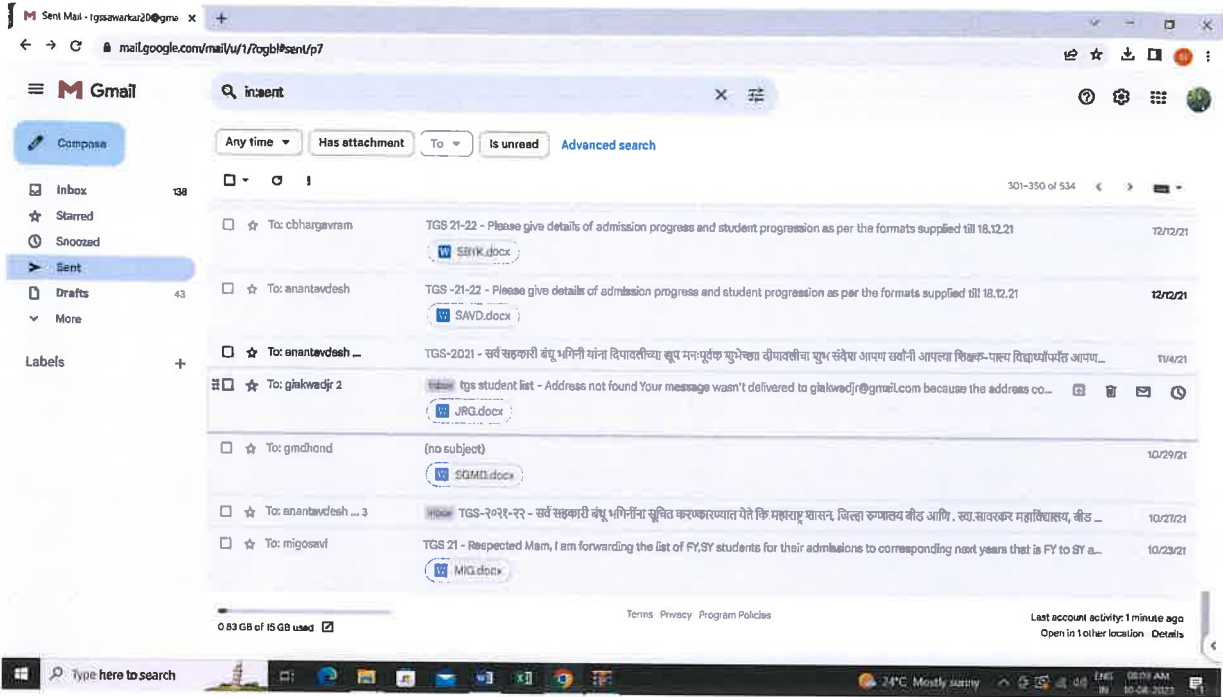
Sent Mail - tgssawarkar20@gma ×

mail.google.com/mail/u/1/?ogbl#sent/p7

Gmail

in:sent

Compose

Inbox 138
Starred
Snoozed
Sent
Drafts 43
More

Labels +

Any time ▾ Has attachment To ▾ Is unread Advanced search

301–350 of 534

To: cbhargavram TGS 21-22 - Please give details of admission progress and student progression as per the formats supplied till 18.12.21 12/12/21
SBYK.docx

To: anantavdesh TGS -21-22 - Please give details of admission progress and student progression as per the formats supplied till 18.12.21 12/12/21
SAVD.docx

To: anantavdesh ... TGS-2021 - सर्व सहकारी बंधू भगिनी यांना दिपावलीच्या खूप मनःपूर्वक शुभेच्छा दीपावलीचा शुभ संदेश आपण सर्वांनी आपल्या शिक्षक-पालक विद्यार्थ्यांपर्यंत आपण... 11/4/21

To: gaikwadjr 2 Inbox tgs student list - Address not found Your message wasn't delivered to gaikwadjr@gmail.com because the address co...
JRG.docx

To: gmdhond (no subject) 10/29/21
SGMD.docx

To: anantavdesh ... 3 Inbox TGS-२०२१-२२ - सर्व सहकारी बंधू भगिनींना सूचित करण्यात येते कि महाराष्ट्र शासन, जिल्हा रुग्णालय बीड आणि . स्वा.सावरकर महाविद्यालय, बीड ... 10/27/21

To: migosavi TGS 21 - Respected Mam, I am forwarding the list of FY,SY students for their admissions to corresponding next years that is FY to SY a... 10/23/21
MIG.docx

0.83 GB of 15 GB used

Terms · Privacy · Program Policies

Last account activity: 1 minute ago
Open in 1 other location · Details

Type here to search

24°C Mostly sunny ENG IN 08:09 AM 10-04-2023